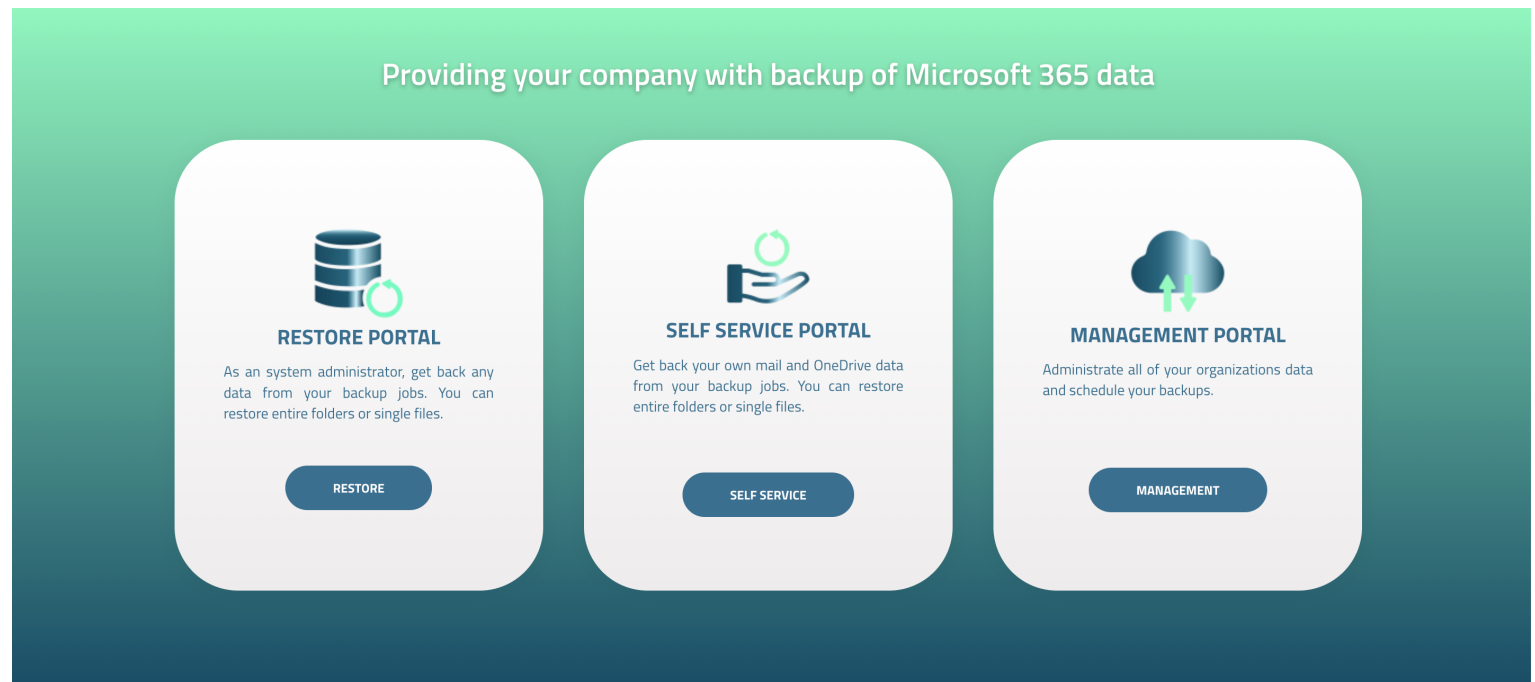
Providing your company with backup of Microsoft 365 data

RESTORE PORTAL

As an system administrator, get back any data from your backup jobs. You can restore entire folders or single files.

RESTORE

SELF SERVICE PORTAL

Get back your own mail and OneDrive data from your backup jobs. You can restore entire folders or single files.

SELF SERVICE

MANAGEMENT PORTAL

Administrate all of your organizations data and schedule your backups.

MANAGEMENT